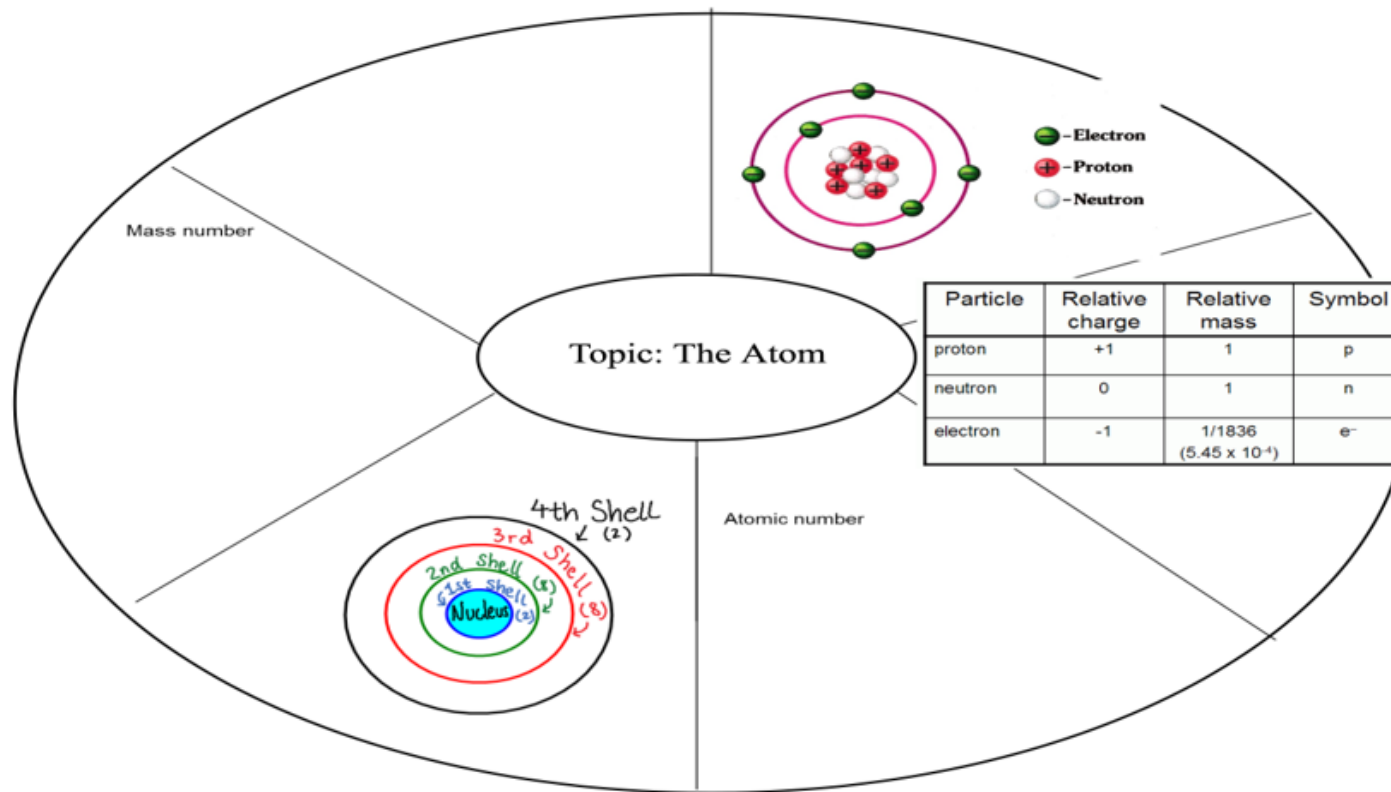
-Electron
-Proton
-Neutron

Mass number

Topic: The Atom

| Particle | Relative charge | Relative mass | Symbol |
|---|---|---|---|
| proton | +1 | 1 | p |
| neutron | 0 | 1 | n |
| electron | -1 | 1/1836 (5.45 x $10^{-4}$) | $e^-$ |

4th Shell (2)
3rd Shell (8)
2nd Shell (8)
1st Shell (2)
Nucleus

Atomic number